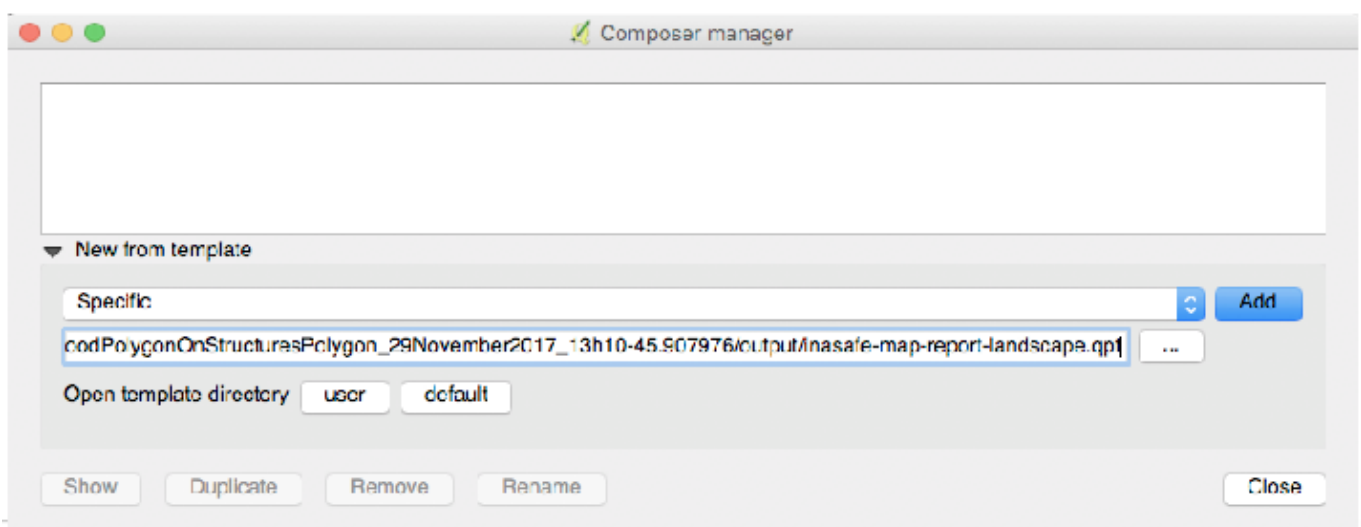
Composer manager

New from template

Specific

Add

codPolygonOnStructuresPolygon_29November2017_13h10-45.907976/output/inasafe-map-report-landscape.qpt

...

Open template directory

user

default

Show

Duplicate

Remove

Rename

Close